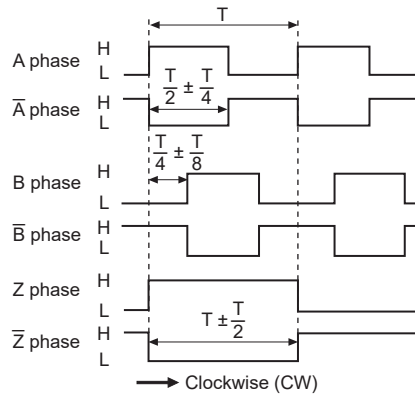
T

A phase H L

$\overline{A}$ phase H L

$\frac{T}{2} \pm \frac{T}{4}$

$\frac{T}{4} \pm \frac{T}{8}$

B phase H L

$\overline{B}$ phase H L

Z phase H L

$\overline{Z}$ phase H L

$T \pm \frac{T}{2}$

Clockwise (CW)